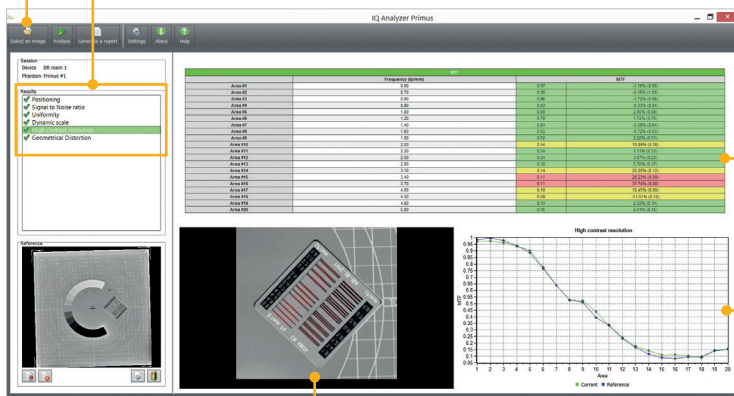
IQ Analyzer Primus

Select an image | Analyze | Generate a report | Settings | About | Help

Session
Device DR room 1
Phantom Primus #1

Results
Positioning
Signal to Noise ratio
Uniformity
Dynamic scale
High contrast resolution
Geometrical Distortion

Reference

MTF

| | Frequency (lp/mm) | MTF | |
|---|---|---|---|
| Area #1 | 0.60 | 0.97 | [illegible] |
| Area #2 | 0.70 | 0.95 | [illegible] |
| Area #3 | 0.80 | 0.96 | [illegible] |
| Area #4 | 0.90 | 0.93 | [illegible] |
| Area #5 | 1.00 | 0.89 | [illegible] |
| Area #6 | 1.20 | 0.76 | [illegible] |
| Area #7 | 1.40 | 0.64 | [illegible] |
| Area #8 | 1.60 | 0.52 | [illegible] |
| Area #9 | 1.80 | 0.52 | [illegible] |
| Area #10 | 2.00 | 0.44 | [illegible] |
| Area #11 | 2.20 | 0.34 | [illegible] |
| Area #12 | 2.50 | 0.25 | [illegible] |
| Area #13 | 2.80 | 0.18 | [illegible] |
| Area #14 | 3.10 | 0.14 | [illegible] |
| Area #15 | 3.40 | 0.11 | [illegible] |
| Area #16 | 3.70 | 0.11 | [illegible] |
| Area #17 | 4.00 | 0.10 | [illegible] |
| Area #18 | 4.30 | 0.09 | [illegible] |
| Area #19 | 4.60 | 0.14 | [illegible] |
| Area #20 | 5.00 | 0.15 | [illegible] |

High contrast resolution

MTF
1
0.95
0.9
0.85
0.8
0.75
0.7
0.65
0.6
0.55
0.5
0.45
0.4
0.35
0.3
0.25
0.2
0.15
0.1
0.05

Area
1 2 3 4 5 6 7 8 9 10 11 12 13 14 15 16 17 18 19 20

Current Reference